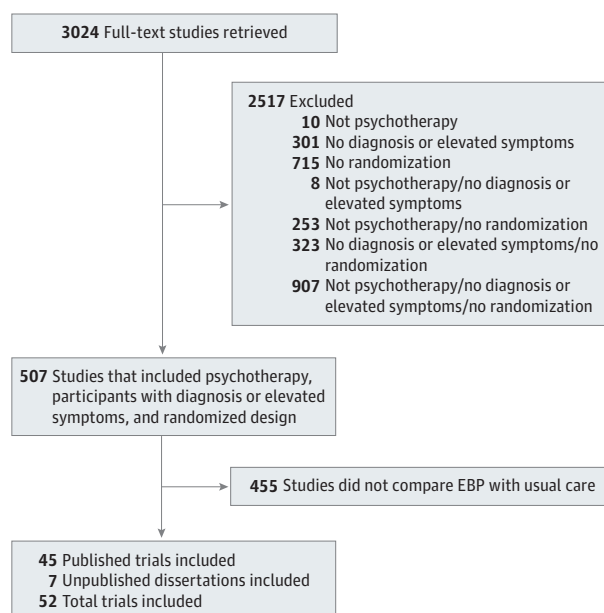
3024 Full-text studies retrieved

2517 Excluded
10 Not psychotherapy
301 No diagnosis or elevated symptoms
715 No randomization
8 Not psychotherapy/no diagnosis or elevated symptoms
253 Not psychotherapy/no randomization
323 No diagnosis or elevated symptoms/no randomization
907 Not psychotherapy/no diagnosis or elevated symptoms/no randomization

507 Studies that included psychotherapy, participants with diagnosis or elevated symptoms, and randomized design

455 Studies did not compare EBP with usual care

45 Published trials included
7 Unpublished dissertations included
52 Total trials included